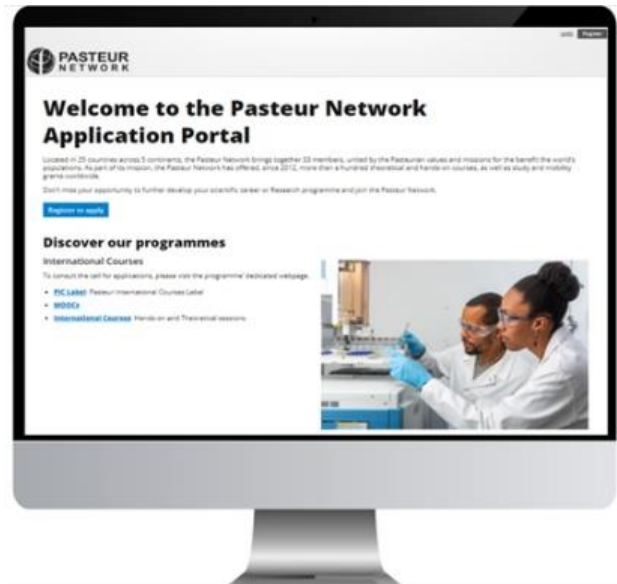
Login Register

PASTEUR NETWORK

Welcome to the Pasteur Network Application Portal

Located in 25 countries across 5 continents, the Pasteur Network brings together 33 members, united by the Pasteurian values and missions for the benefit the world's populations. As part of its mission, the Pasteur Network has offered, since 2012, more than a hundred theoretical and hands-on courses, as well as study and mobility grants worldwide.

Don't miss your opportunity to further develop your scientific career or Research programme and join the Pasteur Network.

Register to apply

Discover our programmes

International Courses

To consult the call for applications, please visit the programme' dedicated webpage.

- PIC Label: Pasteur International Courses Label
- MOOCs
- International Courses: Hands-on and Theoretical sessions